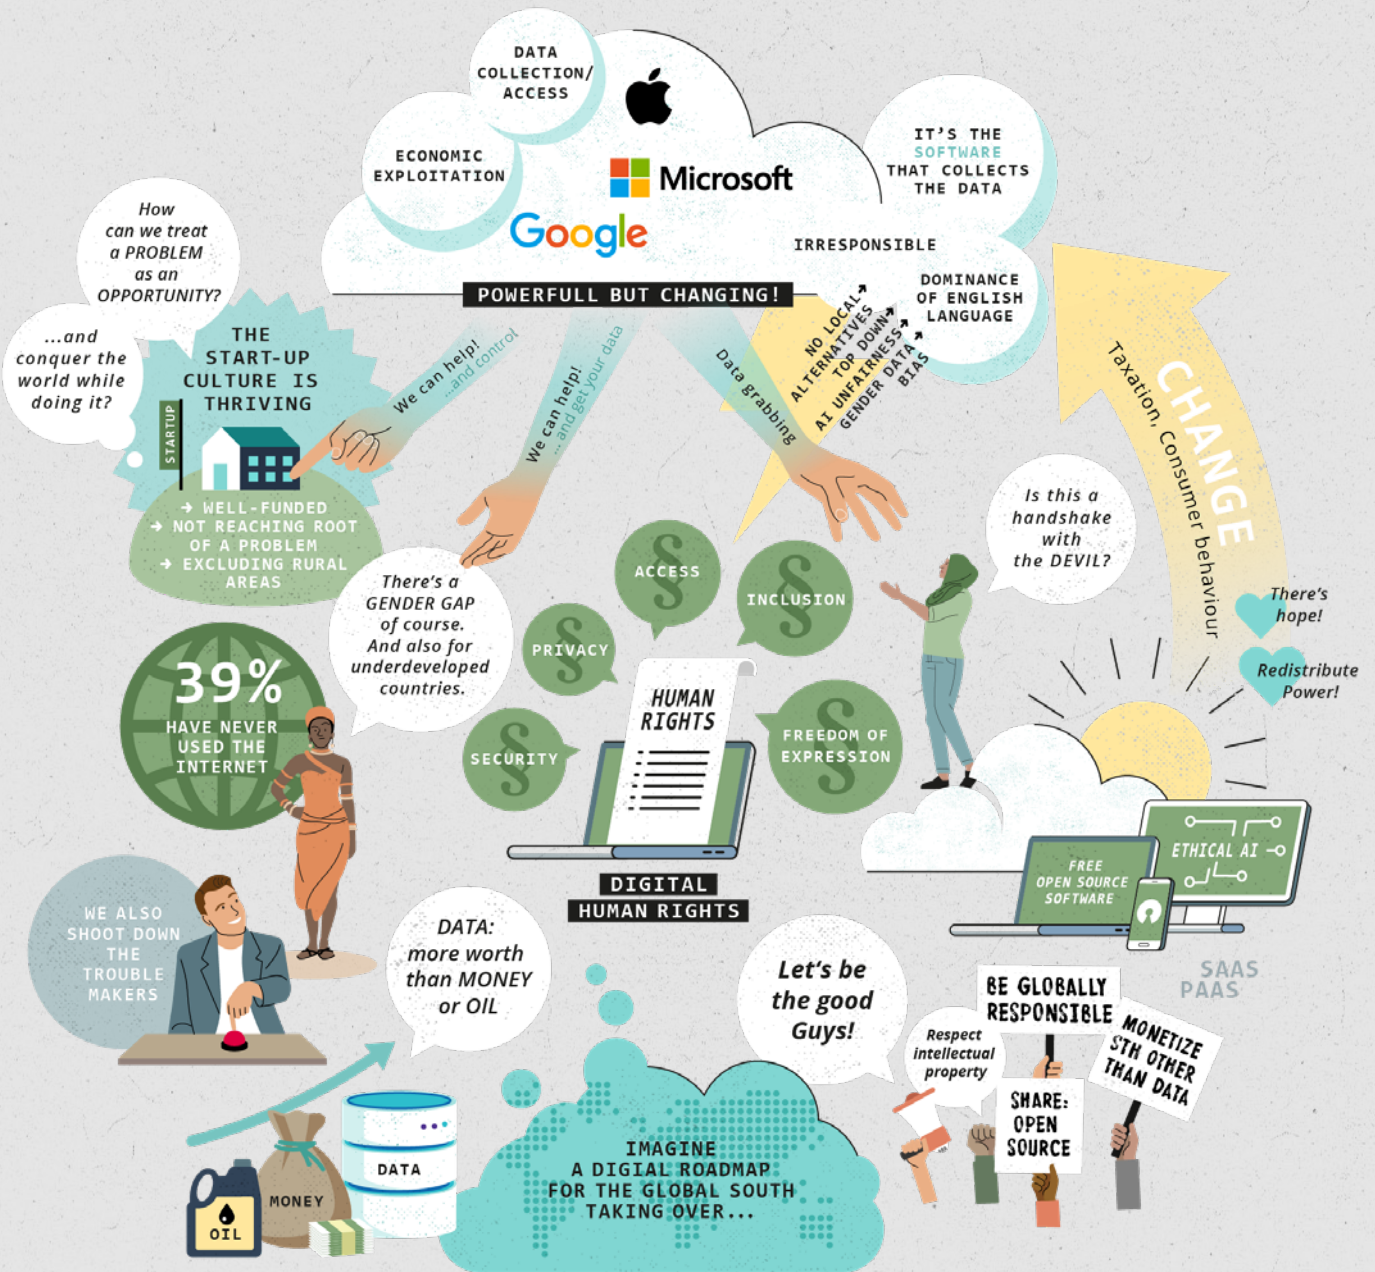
DATA COLLECTION/ ACCESS

ECONOMIC EXPLOITATION

Microsoft

Google

IT'S THE SOFTWARE THAT COLLECTS THE DATA

IRRESPONSIBLE

DOMINANCE OF ENGLISH LANGUAGE

POWERFULL BUT CHANGING!

How can we treat a PROBLEM as an OPPORTUNITY?

...and conquer the world while doing it?

THE START-UP CULTURE IS THRIVING

STARTUP

We can help! ...and control

We can help! ...and get your data

Data grabbing

NO LOCAL ALTERNATIVES
TOP DOWN
AI UNFAIRNESS
GENDER DATA BIAS

Taxation, Consumer behaviour

CHANGE

→ WELL-FUNDED
→ NOT REACHING ROOT OF A PROBLEM
→ EXCLUDING RURAL AREAS

There's a GENDER GAP of course. And also for underdeveloped countries.

ACCESS

INCLUSION

PRIVACY

Is this a handshake with the DEVIL?

There's hope!

Redistribute Power!

39%
HAVE NEVER USED THE INTERNET

HUMAN RIGHTS

SECURITY

FREEDOM OF EXPRESSION

DIGITAL HUMAN RIGHTS

ETHICAL AI

FREE OPEN SOURCE SOFTWARE

WE ALSO SHOOT DOWN THE TROUBLE MAKERS

DATA: more worth than MONEY or OIL

Let's be the good Guys!

BE GLOBALLY RESPONSIBLE

SAAS PAAS

Respect intellectual property

MONETIZE STH OTHER THAN DATA

SHARE: OPEN SOURCE

DATA

MONEY

OIL

IMAGINE A DIGIAL ROADMAP FOR THE GLOBAL SOUTH TAKING OVER...